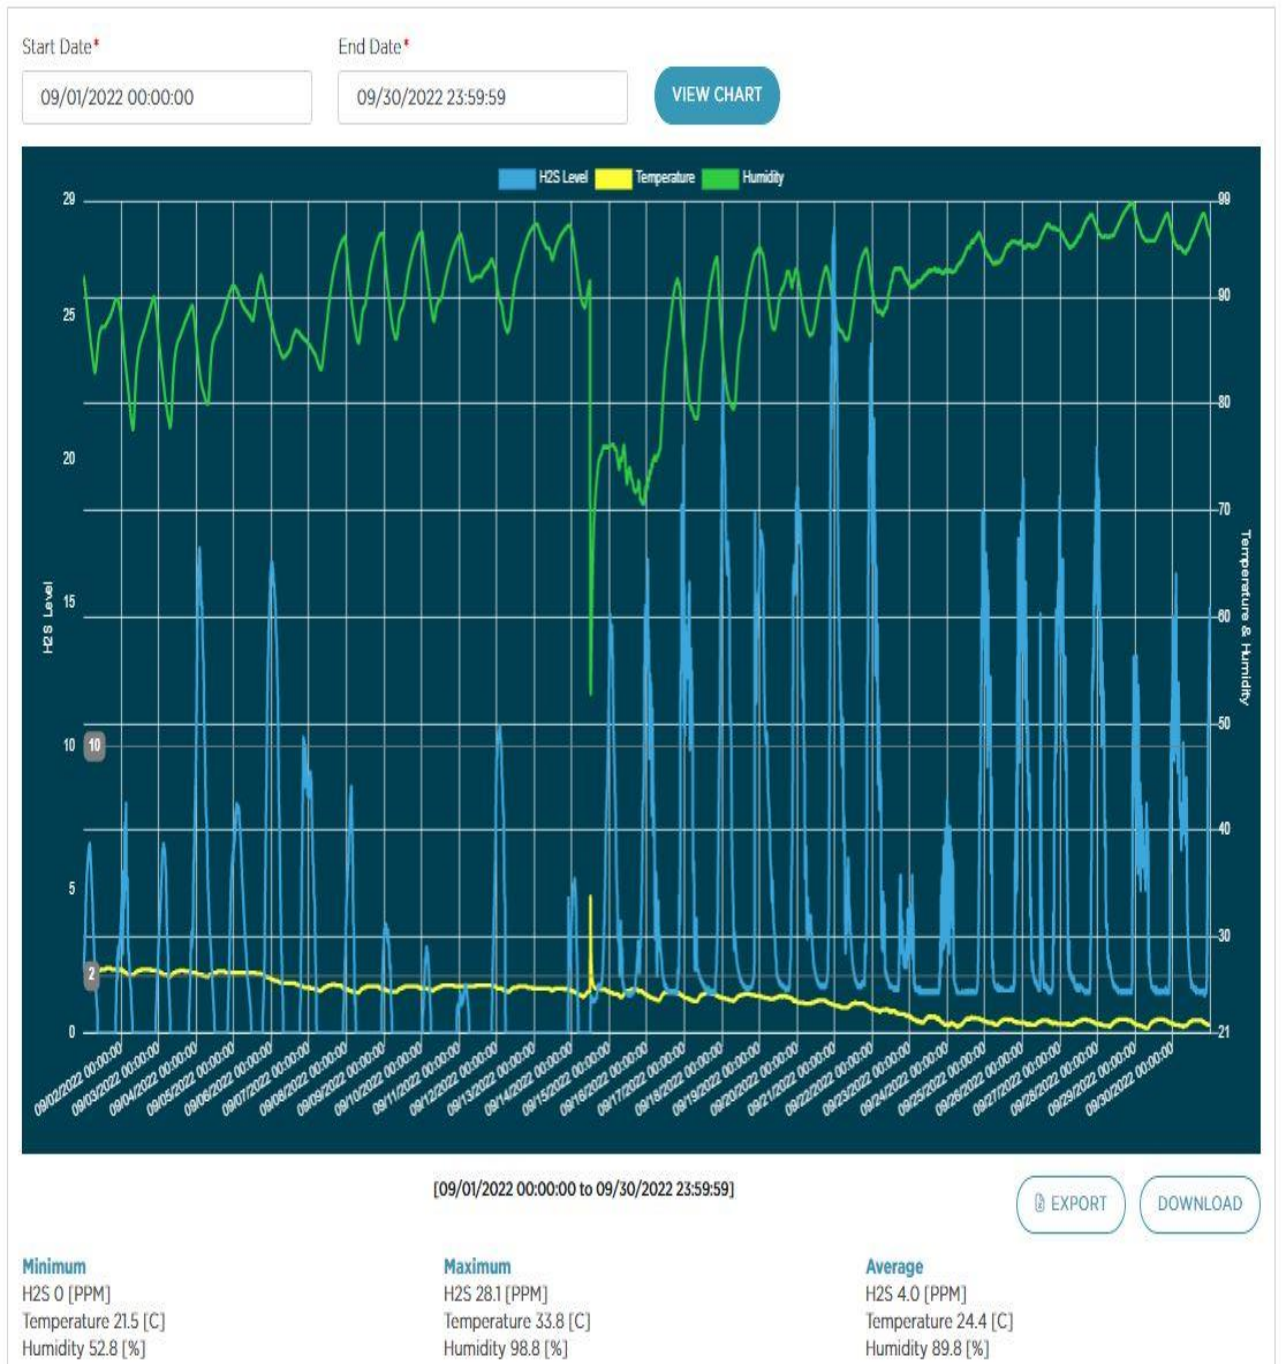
Start Date*
09/01/2022 00:00:00

End Date*
09/30/2022 23:59:59

VIEW CHART

H2S Level Temperature Humidity

H2S Level

29
25
20
15
10
5
0

10
2

99
90
80
70
60
50
40
30
21

Temperature & Humidity

09/02/2022 00:00:00
09/03/2022 00:00:00
09/04/2022 00:00:00
09/05/2022 00:00:00
09/06/2022 00:00:00
09/07/2022 00:00:00
09/08/2022 00:00:00
09/09/2022 00:00:00
09/10/2022 00:00:00
09/11/2022 00:00:00
09/12/2022 00:00:00
09/13/2022 00:00:00
09/14/2022 00:00:00
09/15/2022 00:00:00
09/16/2022 00:00:00
09/17/2022 00:00:00
09/18/2022 00:00:00
09/19/2022 00:00:00
09/20/2022 00:00:00
09/21/2022 00:00:00
09/22/2022 00:00:00
09/23/2022 00:00:00
09/24/2022 00:00:00
09/25/2022 00:00:00
09/26/2022 00:00:00
09/27/2022 00:00:00
09/28/2022 00:00:00
09/29/2022 00:00:00
09/30/2022 00:00:00

[09/01/2022 00:00:00 to 09/30/2022 23:59:59]

EXPORT
DOWNLOAD

Minimum
H2S 0 [PPM]
Temperature 21.5 [C]
Humidity 52.8 [%]

Maximum
H2S 28.1 [PPM]
Temperature 33.8 [C]
Humidity 98.8 [%]

Average
H2S 4.0 [PPM]
Temperature 24.4 [C]
Humidity 89.8 [%]